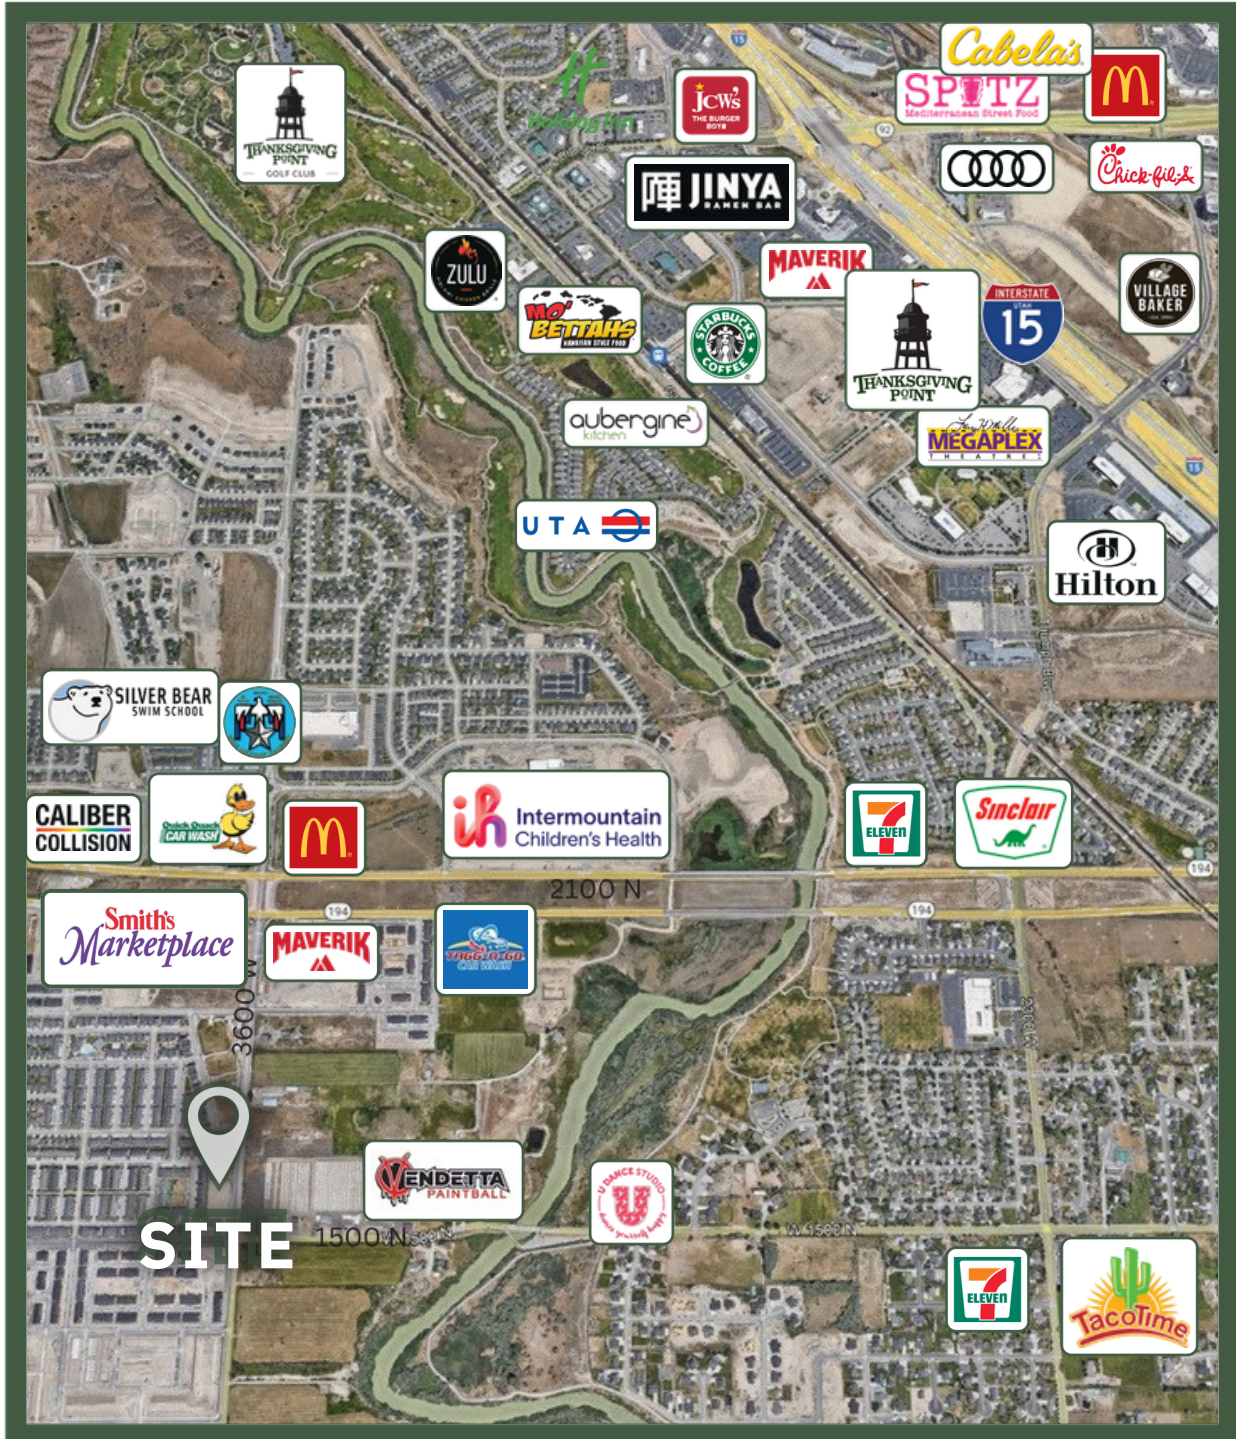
Cabela's
SPITZ Mediterranean Street Food
THANKSGIVING POINT GOLF CLUB
Holiday Inn
JCW's THE BURGER BOYS
JINYA RAMEN BAR
Chick-fil-A
MAVERIK
ZULU
MO' BETTAHS HAWAIIAN STYLE FOOD
STARBUCKS COFFEE
THANKSGIVING POINT
INTERSTATE UTAH 15
VILLAGE BAKER
aubergine kitchen
MEGAPLEX THEATRES
UTA
Hilton
SILVER BEAR SWIM SCHOOL
CALIBER COLLISION
Quick Quack CAR WASH
Intermountain Children's Health
7 ELEVEN
Sinclair
2100 N
194
194
194
Smith's Marketplace
MAVERIK
TAGG-N-GO CAR WASH
3600 W
SITE
1500 N
VENDETTA PAINTBALL
U DANCE STUDIO
W 1500 N
7 ELEVEN
TacoTime